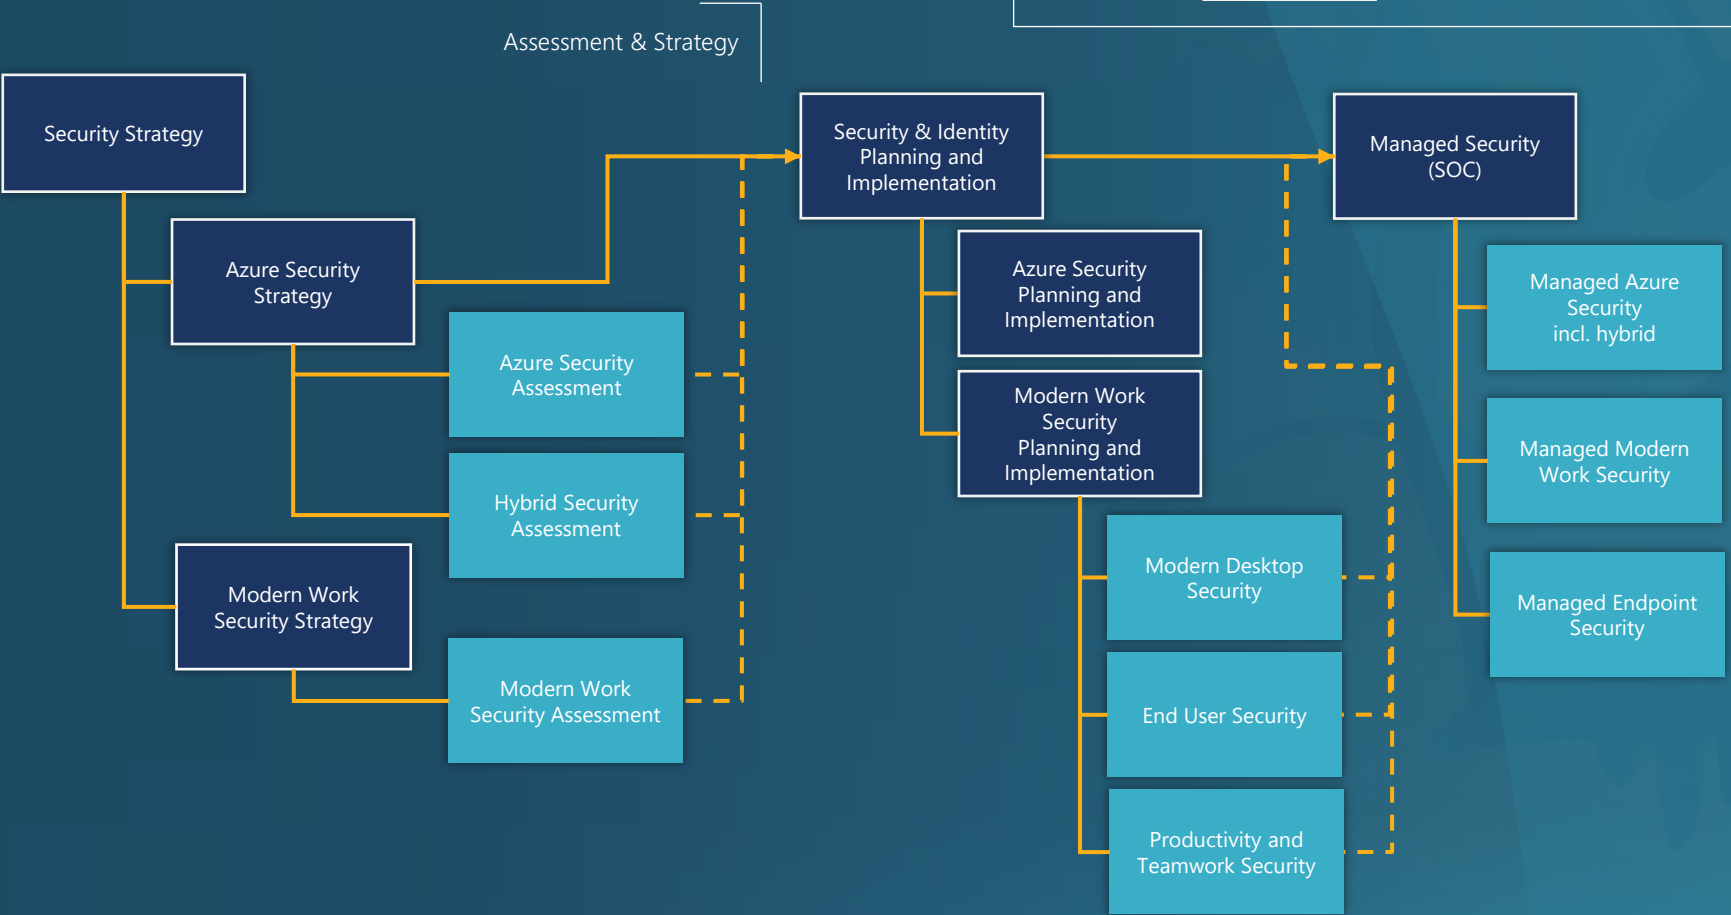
Assessment & Strategy

Security Strategy

Azure Security Strategy

Azure Security Assessment

Hybrid Security Assessment

Modern Work Security Strategy

Modern Work Security Assessment

Security & Identity Planning and Implementation

Azure Security Planning and Implementation

Modern Work Security Planning and Implementation

Modern Desktop Security

End User Security

Productivity and Teamwork Security

Managed Security (SOC)

Managed Azure Security incl. hybrid

Managed Modern Work Security

Managed Endpoint Security